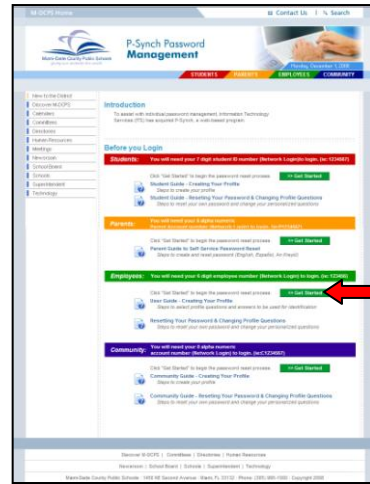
M-DCPS Home

Contact Us | Search

Miami-Dade County Public Schools

P-Synch Password Management

Monday, December 1, 2008

STUDENTS | PARENTS | EMPLOYEES | COMMUNITY

New to the District
Discover M-DCPS
Calendars
Committees
Directories
Human Resources
Meetings
Newsroom
School Board
Schools
Superintendent
Technology

Introduction

To assist with individual password management, Information Technology Services (ITS) has acquired P-Synch, a web-based program.

Before you Login

Students: You will need your 7 digit student ID number (Network Login) to login. (ex:1234567)

Click "Get Started" to begin the password reset process >> Get Started

Student Guide - Creating Your Profile
Steps to create your profile

Student Guide - Resetting Your Password & Changing Profile Questions
Steps to reset your own password and change your personalized questions

Parents: You will need your 8 alpha numeric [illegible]

Click "Get Started" to begin the password reset process >> Get Started

Parent Guide to Self Service Password Reset
Steps to create and reset password (English, Español, Kreyòl)

Employees: You will need your 6 digit employee number (Network Login) to login. (ex:123456)

Click "Get Started" to begin the password reset process >> Get Started

User Guide - Creating Your Profile
Steps to select profile questions and answers to be used for identification

Resetting Your Password & Changing Profile Questions
Steps to reset your own password and change your personalized questions

Community: You will need your 8 alpha numeric account number (Network Login) to login. (ex:C1234567)

Click "Get Started" to begin the password reset process >> Get Started

Community Guide - Creating Your Profile
Steps to create your profile

Community Guide - Resetting Your Password & Changing Profile Questions
Steps to reset your own password and change your personalized questions

Discover M-DCPS | Committees | Directories | Human Resources
Newsroom | School Board | Schools | Superintendent | Technology

Miami-Dade County Public Schools · 1450 NE Second Avenue · Miami, FL 33132 · Phone: (305) 995-1000 · Copyright 2008